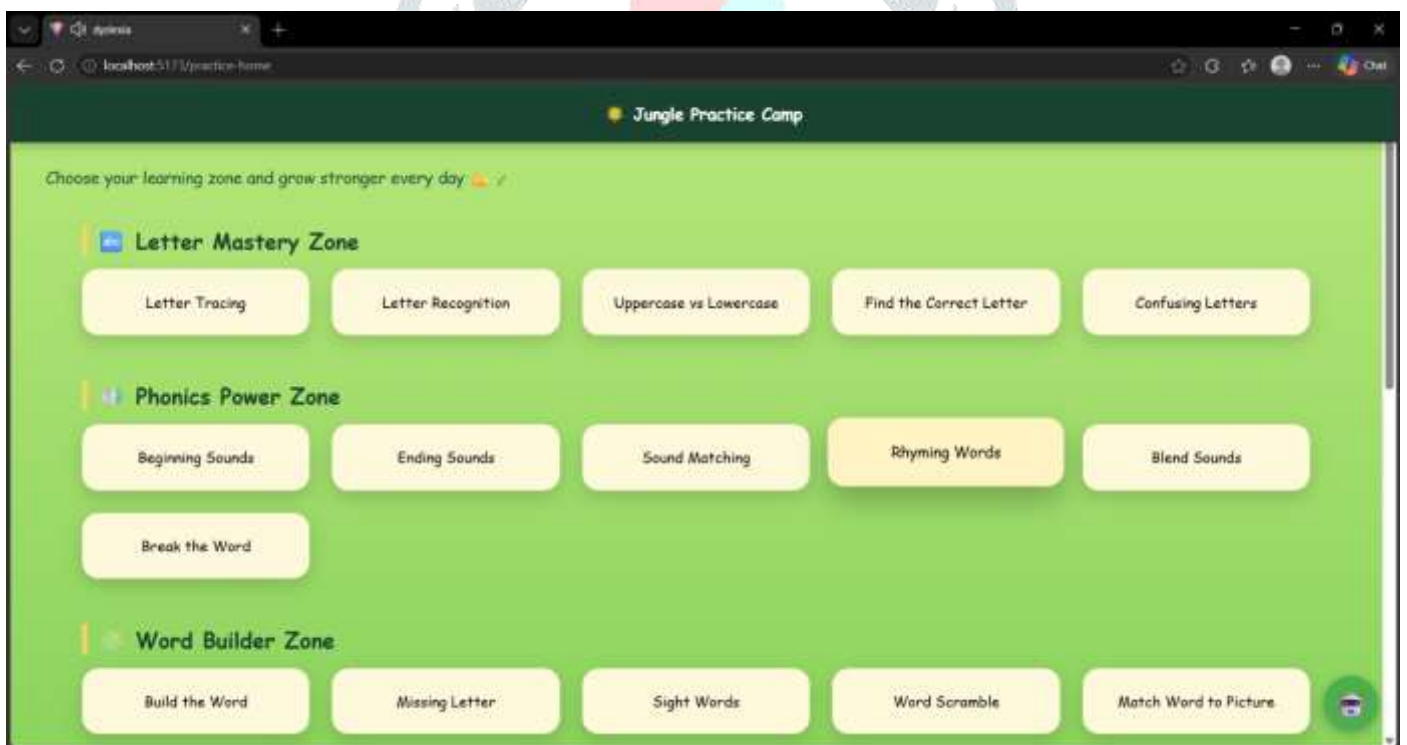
dyslexia

localhost:5173/practice-home

Chat

Jungle Practice Camp

Choose your learning zone and grow stronger every day

Letter Mastery Zone

Letter Tracing

Letter Recognition

Uppercase vs Lowercase

Find the Correct Letter

Confusing Letters

Phonics Power Zone

Beginning Sounds

Ending Sounds

Sound Matching

Rhyming Words

Blend Sounds

Break the Word

Word Builder Zone

Build the Word

Missing Letter

Sight Words

Word Scramble

Match Word to Picture